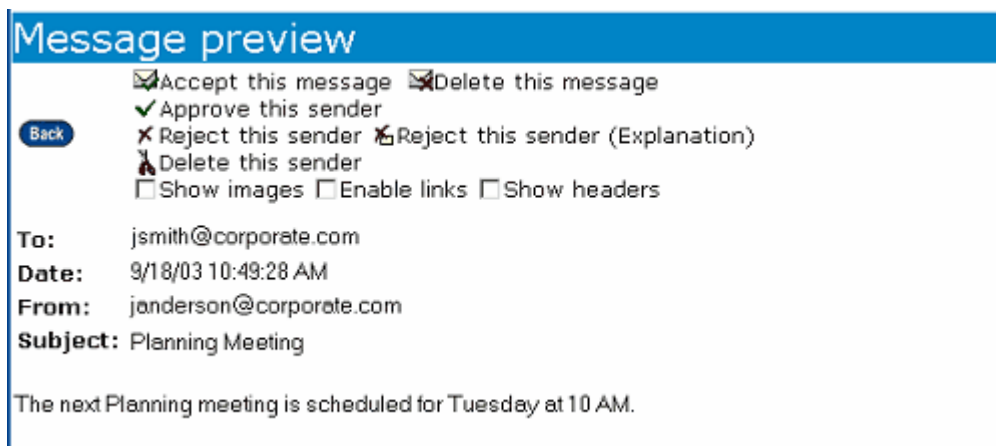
Message preview

Back

Accept this message Delete this message
Approve this sender
Reject this sender Reject this sender (Explanation)
Delete this sender
Show images Enable links Show headers

To: jsmith@corporate.com
Date: 9/18/03 10:49:28 AM
From: janderson@corporate.com
Subject: Planning Meeting

The next Planning meeting is scheduled for Tuesday at 10 AM.